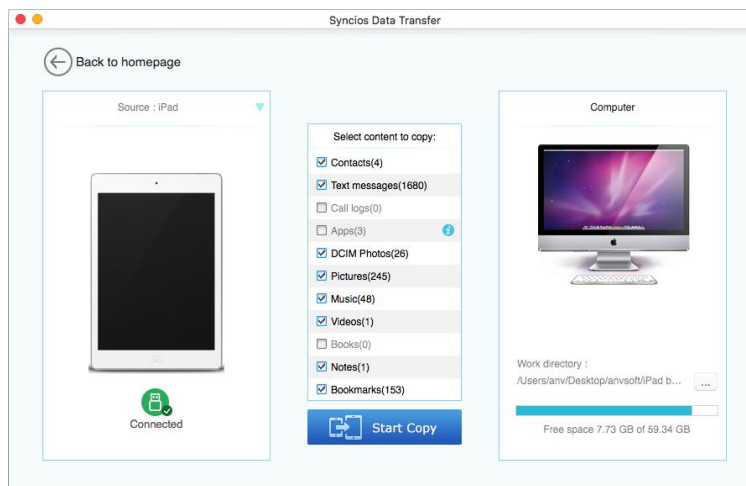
Syncios Data Transfer

Back to homepage

Source : iPad

Connected

Select content to copy:

Contacts(4)
Text messages(1680)
Call logs(0)
Apps(3)
DCIM Photos(26)
Pictures(245)
Music(48)
Videos(1)
Books(0)
Notes(1)
Bookmarks(153)

Start Copy

Computer

Work directory :
/Users/anv/Desktop/anvsoft/iPad b...

...

Free space 7.73 GB of 59.34 GB